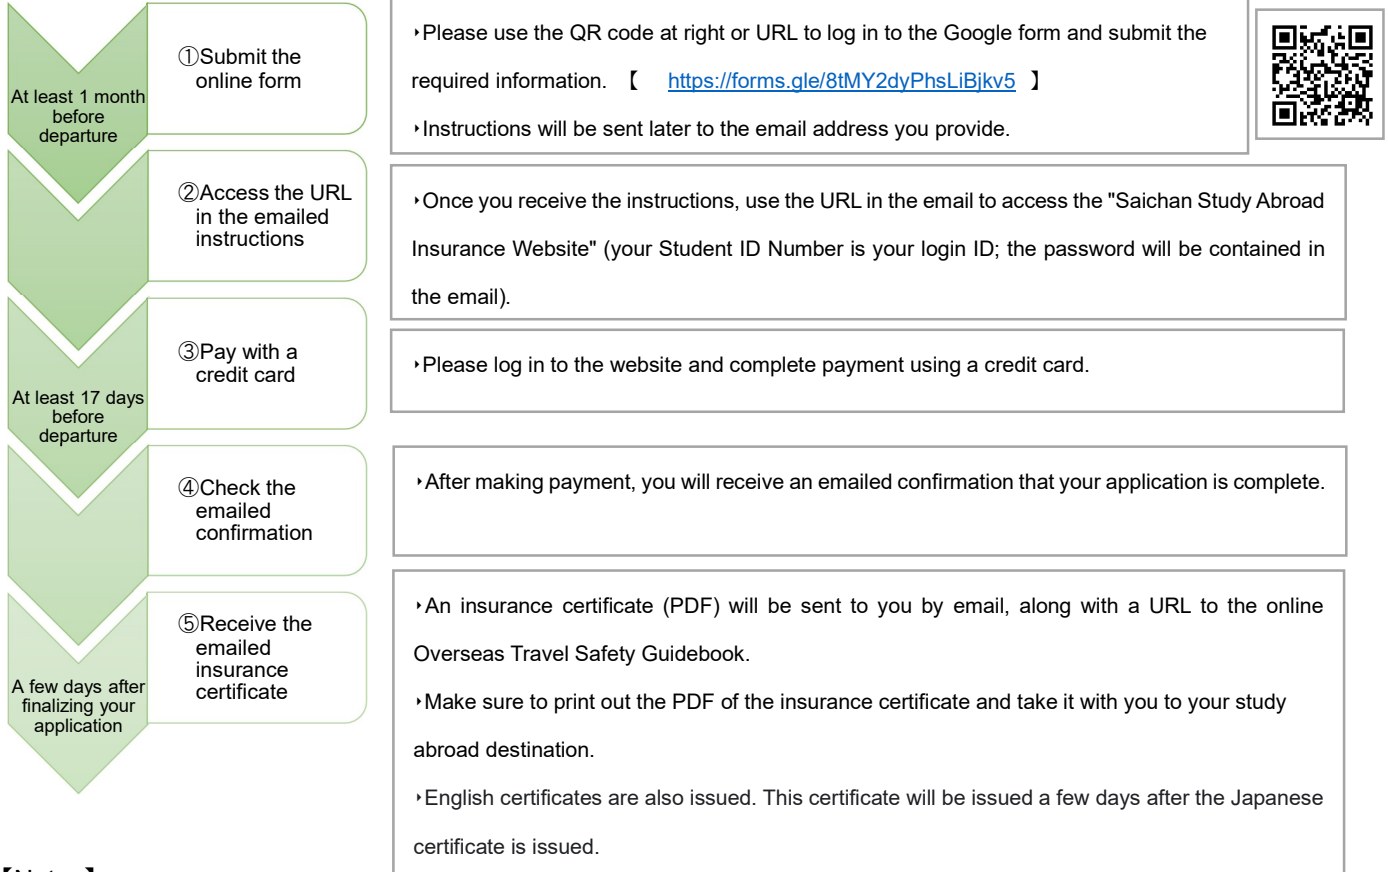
At least 1 month before departure

①Submit the online form

‣Please use the QR code at right or URL to log in to the Google form and submit the required information. 【 https://forms.gle/8tMY2dyPhsLiBjkv5 】

‣Instructions will be sent later to the email address you provide.

②Access the URL in the emailed instructions

‣Once you receive the instructions, use the URL in the email to access the "Saichan Study Abroad Insurance Website" (your Student ID Number is your login ID; the password will be contained in the email).

At least 17 days before departure

③Pay with a credit card

‣Please log in to the website and complete payment using a credit card.

④Check the emailed confirmation

‣After making payment, you will receive an emailed confirmation that your application is complete.

A few days after finalizing your application

⑤Receive the emailed insurance certificate

‣An insurance certificate (PDF) will be sent to you by email, along with a URL to the online Overseas Travel Safety Guidebook.

‣Make sure to print out the PDF of the insurance certificate and take it with you to your study abroad destination.

‣English certificates are also issued. This certificate will be issued a few days after the Japanese certificate is issued.

【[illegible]】